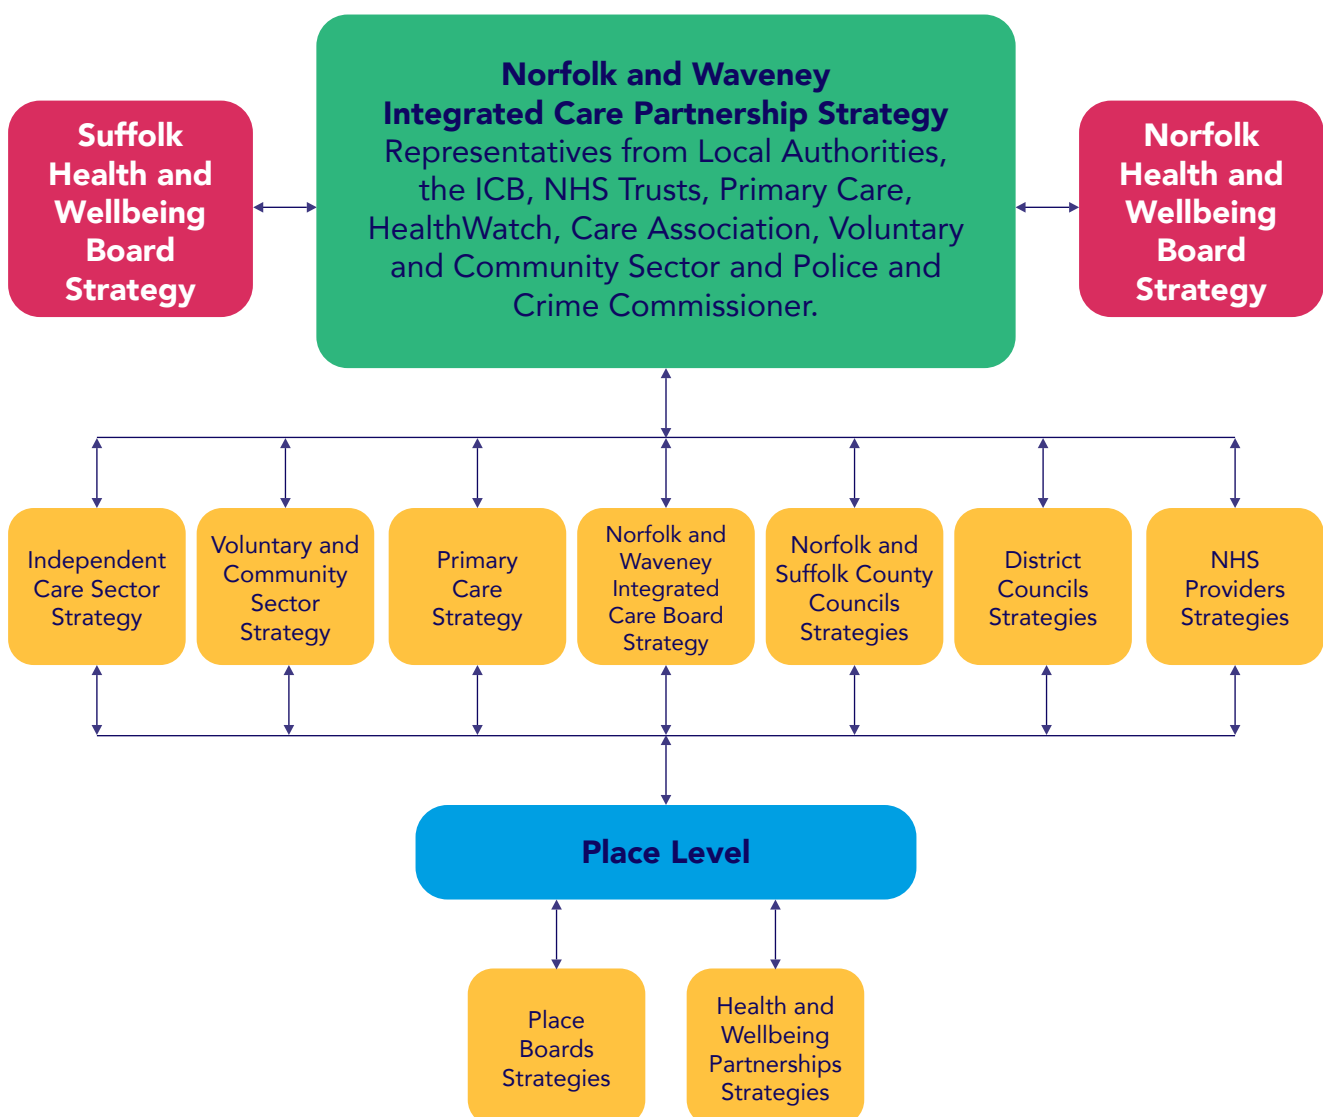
Suffolk Health and Wellbeing Board Strategy

Norfolk and Waveney Integrated Care Partnership Strategy
Representatives from Local Authorities, the ICB, NHS Trusts, Primary Care, HealthWatch, Care Association, Voluntary and Community Sector and Police and Crime Commissioner.

Norfolk Health and Wellbeing Board Strategy

Independent Care Sector Strategy

Voluntary and Community Sector Strategy

Primary Care Strategy

Norfolk and Waveney Integrated Care Board Strategy

Norfolk and Suffolk County Councils Strategies

District Councils Strategies

NHS Providers Strategies

Place Level

Place Boards Strategies

Health and Wellbeing Partnerships Strategies